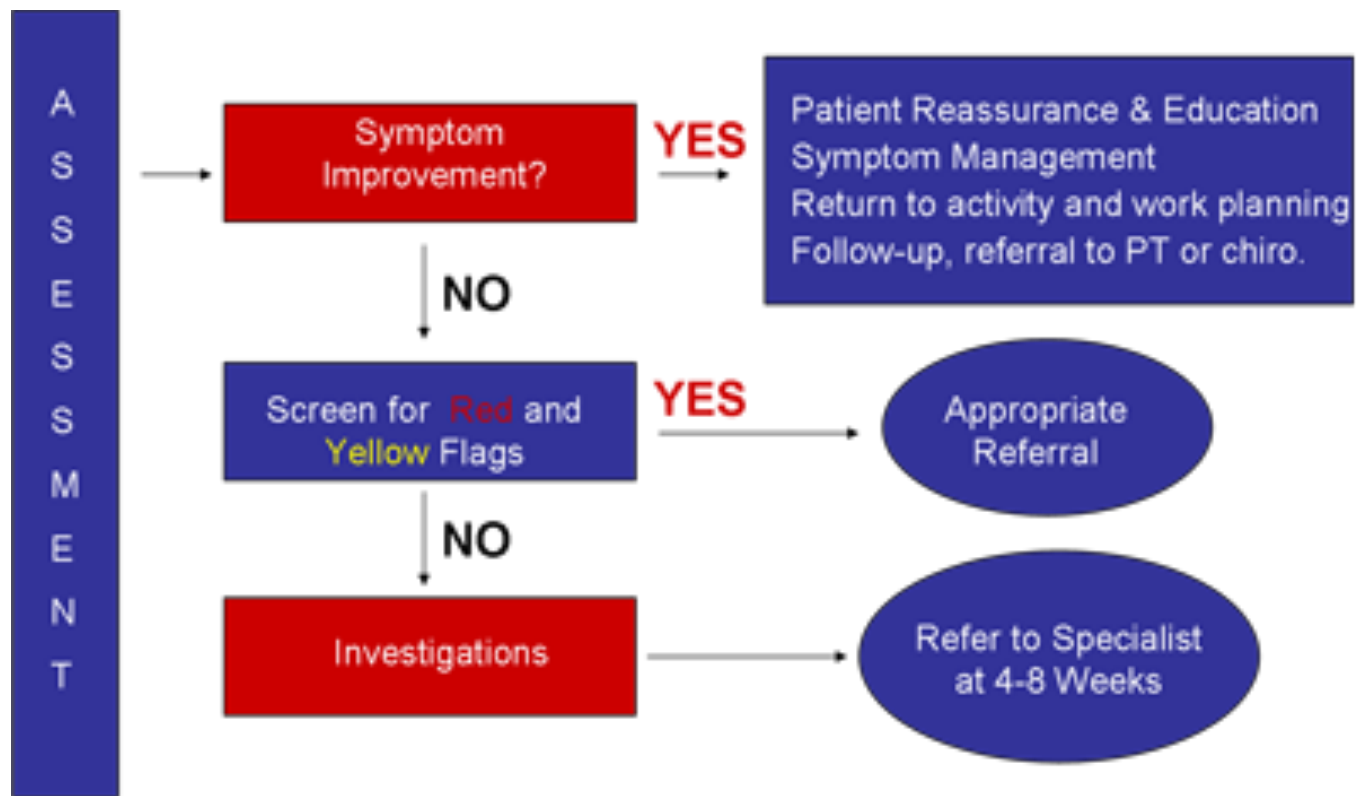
A
S
S
E
S
S
M
E
N
T

Symptom Improvement?

YES

Patient Reassurance & Education
Symptom Management
Return to activity and work planning
Follow-up, referral to PT or chiro.

NO

Screen for Red and Yellow Flags

YES

Appropriate Referral

NO

Investigations

Refer to Specialist at 4-8 Weeks